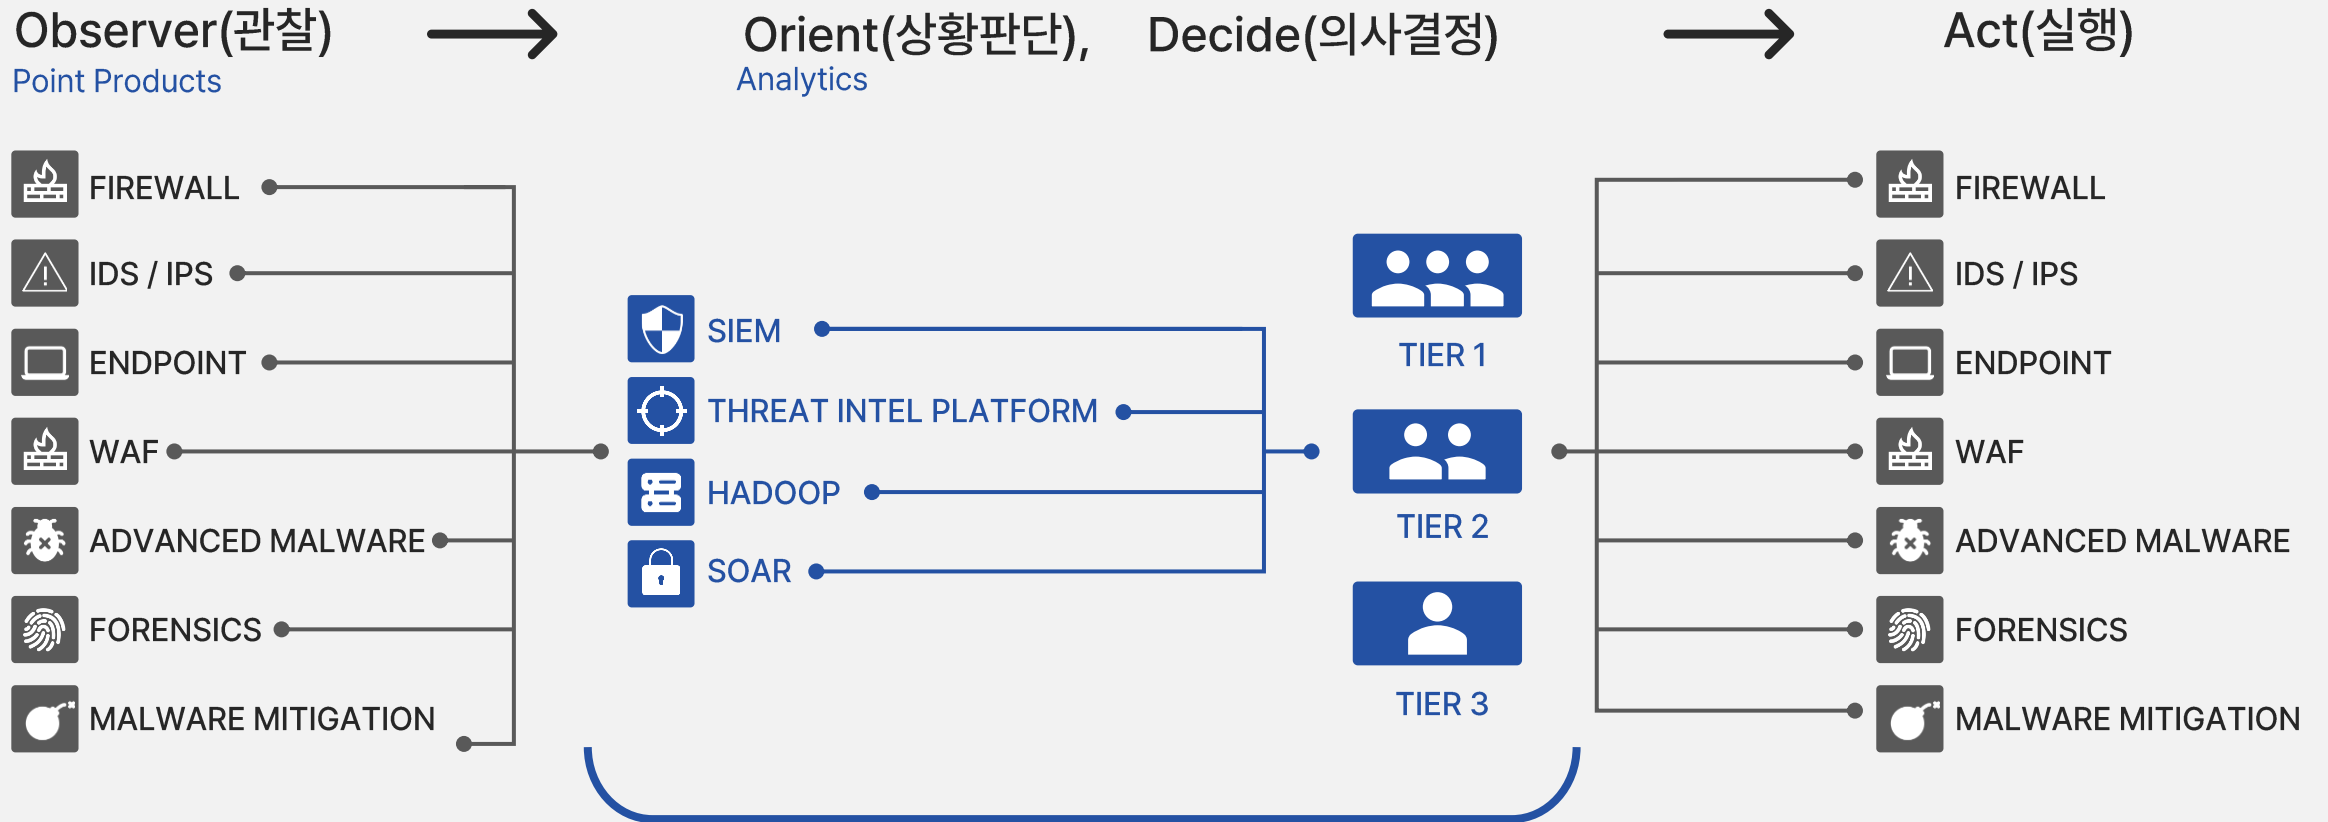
Observer(관찰)
Point Products

Orient(상황판단),
Analytics

Decide(의사결정)

Act(실행)

FIREWALL
IDS / IPS
ENDPOINT
WAF
ADVANCED MALWARE
FORENSICS
MALWARE MITIGATION

SIEM
THREAT INTEL PLATFORM
HADOOP
SOAR

TIER 1
TIER 2
TIER 3

FIREWALL
IDS / IPS
ENDPOINT
WAF
ADVANCED MALWARE
FORENSICS
MALWARE MITIGATION